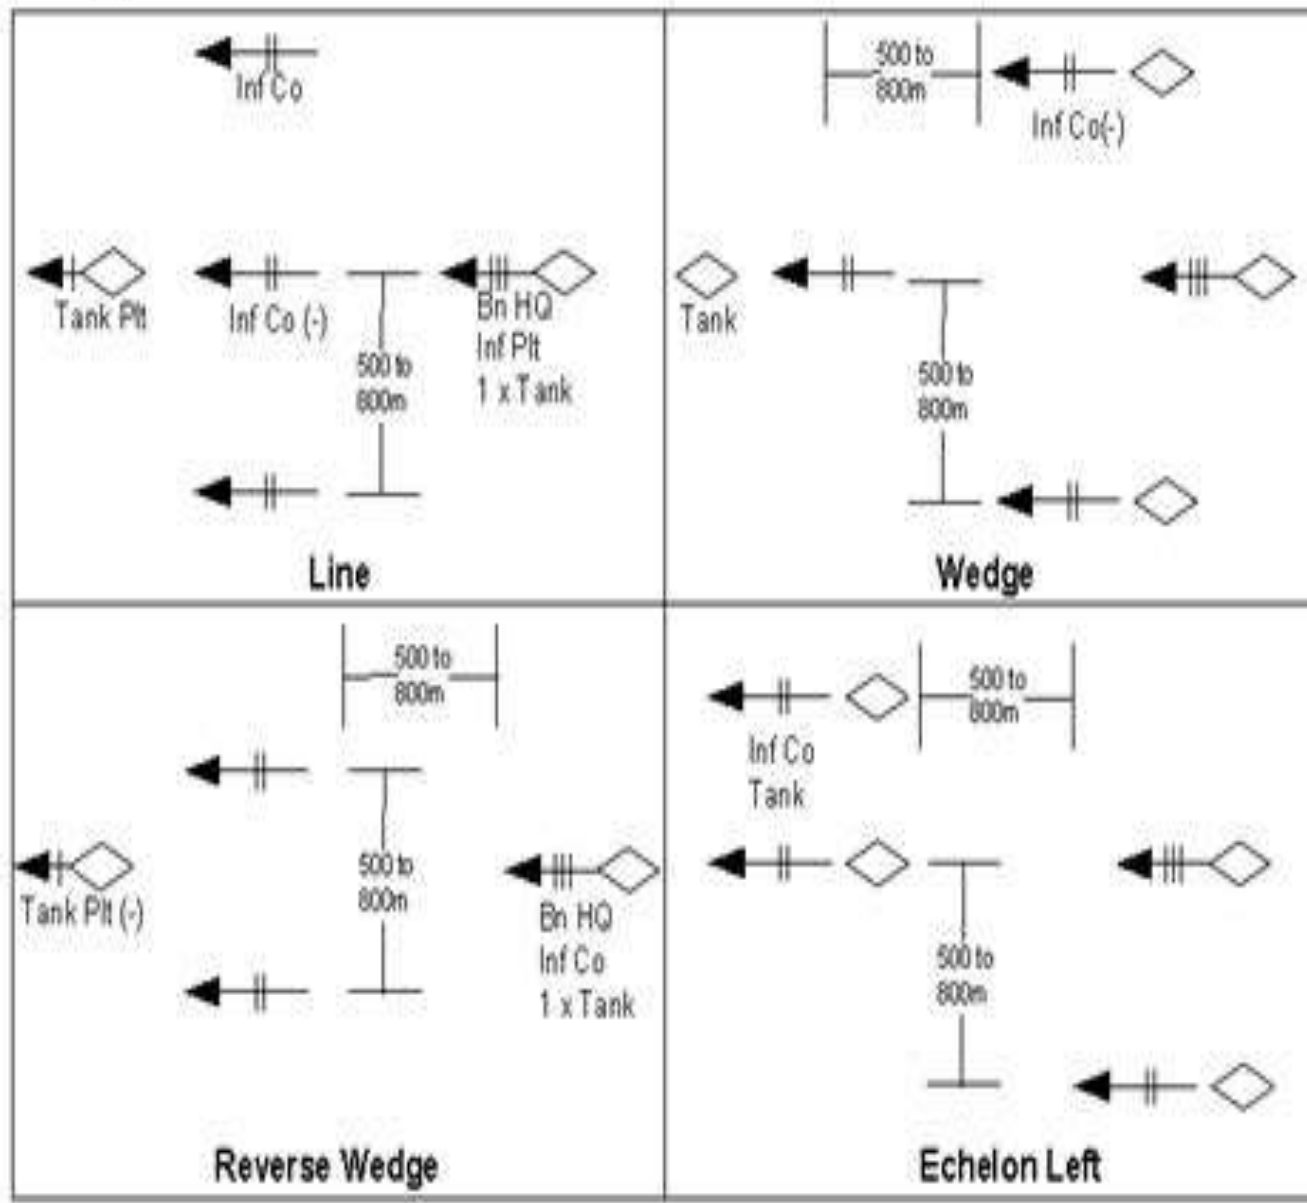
Inf Co

Tank Plt

Inf Co (-)

500 to 800m

Bn HQ
Inf Plt
1 x Tank

Line

500 to 800m

Inf Co(-)

Tank

500 to 800m

Wedge

500 to 800m

500 to 800m

Tank Plt (-)

Bn HQ
Inf Co
1 x Tank

Reverse Wedge

500 to 800m

Inf Co
Tank

500 to 800m

Echelon Left